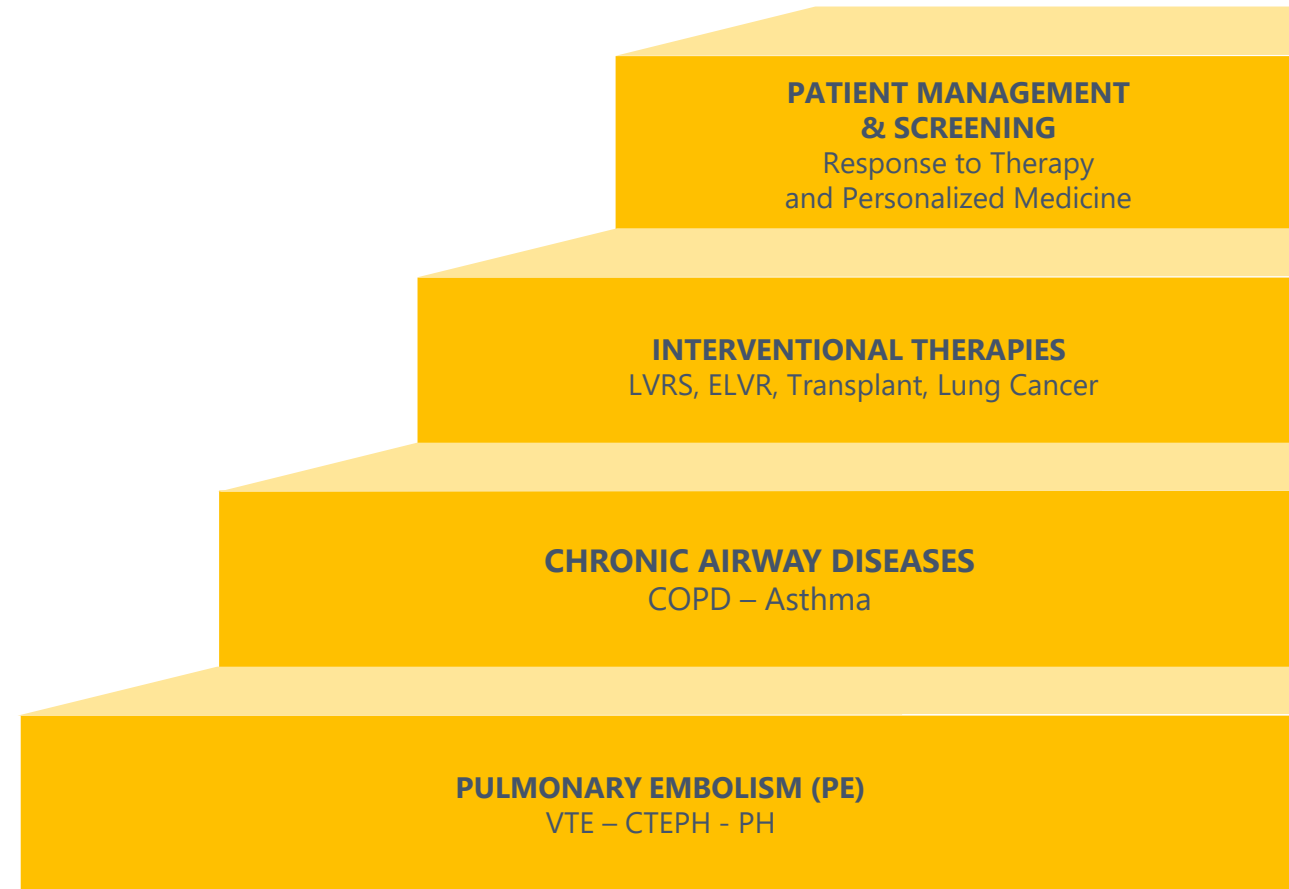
PATIENT MANAGEMENT & SCREENING
Response to Therapy and Personalized Medicine

INTERVENTIONAL THERAPIES
LVRS, ELVR, Transplant, Lung Cancer

CHRONIC AIRWAY DISEASES
COPD – Asthma

PULMONARY EMBOLISM (PE)
VTE – CTEPH - PH